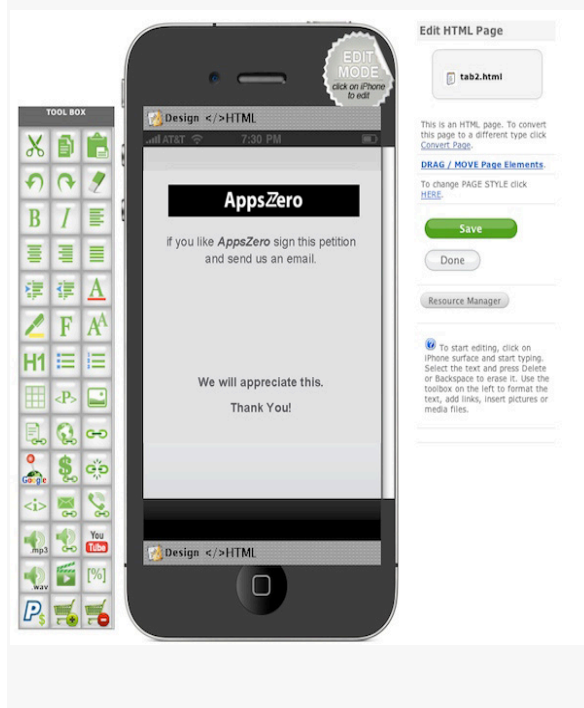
TOOL BOX

B I

H1

<P>

<i>

.mp3

You Tube

.wav

[%]

Design </>HTML

AT&T 7:30 PM

EDIT MODE click on iPhone to edit

AppsZero

if you like AppsZero sign this petition and send us an email.

We will appreciate this.

Thank You!

Design </>HTML

Edit HTML Page

tab2.html

This is an HTML page. To convert this page to a different type click Convert Page.

DRAG / MOVE Page Elements.

To change PAGE STYLE click HERE.

Save

Done

Resource Manager

To start editing, click on iPhone surface and start typing. Select the text and press Delete or Backspace to erase it. Use the toolbox on the left to format the text, add links, insert pictures or media files.